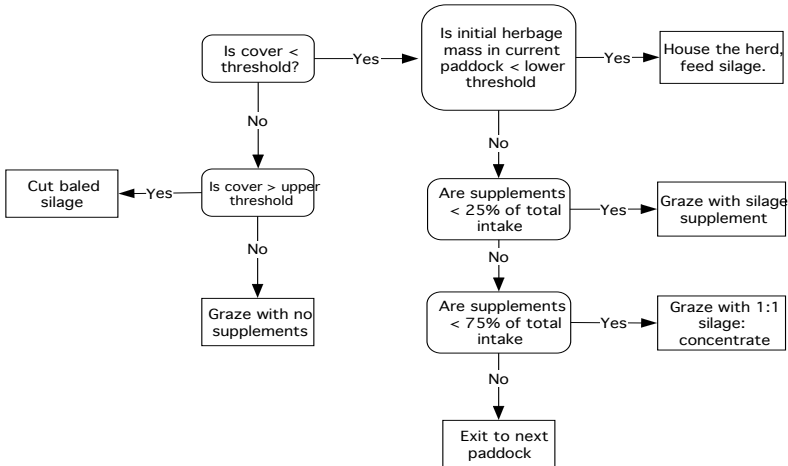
Is cover < threshold?

Yes

Is initial herbage mass in current paddock < lower threshold

Yes

House the herd, feed silage.

No

No

Cut baled silage

Yes

Is cover > upper threshold

Are supplements < 25% of total intake

Yes

Graze with silage supplement

No

No

Graze with no supplements

Are supplements < 75% of total intake

Yes

Graze with 1:1 silage: concentrate

No

Exit to next paddock